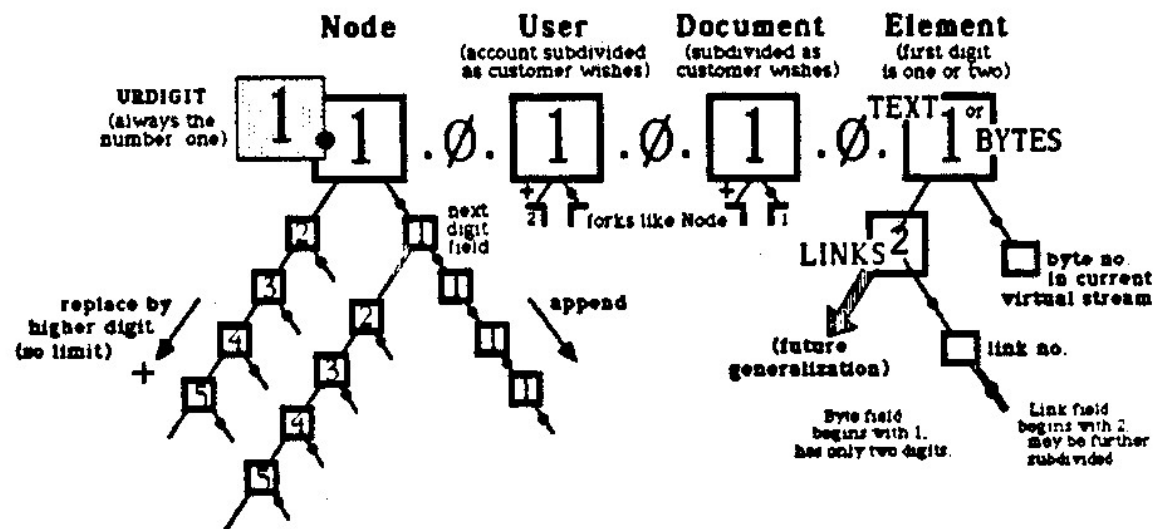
Node

User
(account subdivided as customer wishes)

Document
(subdivided as customer wishes)

Element
(first digit is one or two)

URDIGIT
(always the number one)

1 . 1 . Ø. 1 . Ø. 1 . Ø. TEXT 1 or BYTES

+ 2 1 forks like Node + 2 1

next digit field

2 3 4 5

1 2 3 4 5

1 1 1

replace by higher digit (no limit)

+

append

LINKS 2

byte no. in current virtual stream

(future generalization)

link no.

Byte field begins with 1. has only two digits.

Link field begins with 2. may be further subdivided